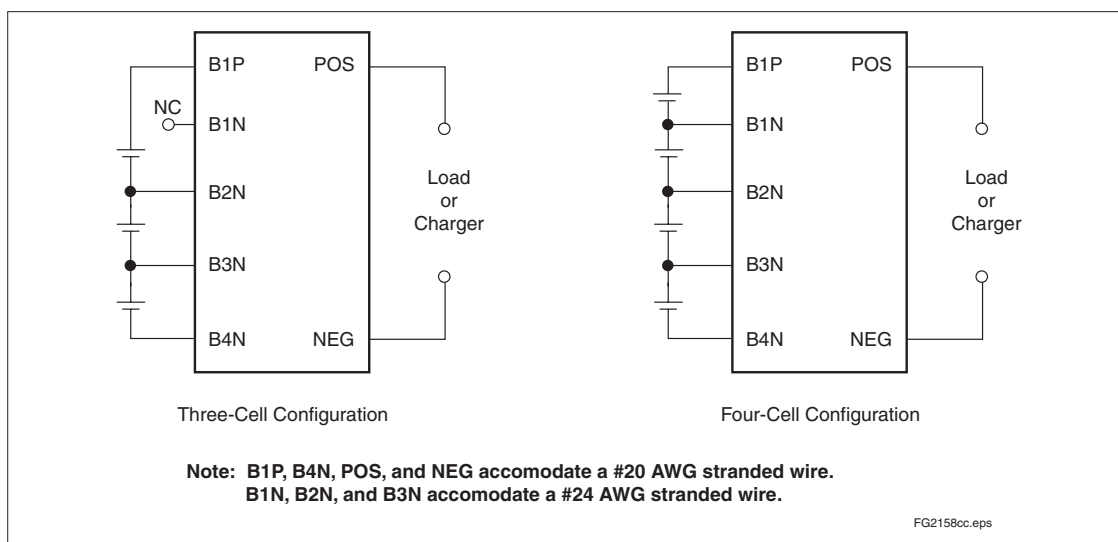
B1P
POS
NC
B1N
Load
or
Charger
B2N
B3N
B4N
NEG

B1P
POS
B1N
Load
or
Charger
B2N
B3N
B4N
NEG

Three-Cell Configuration

Four-Cell Configuration

Note: B1P, B4N, POS, and NEG accomodate a #20 AWG stranded wire.
B1N, B2N, and B3N accomodate a #24 AWG stranded wire.

FG2158cc.eps